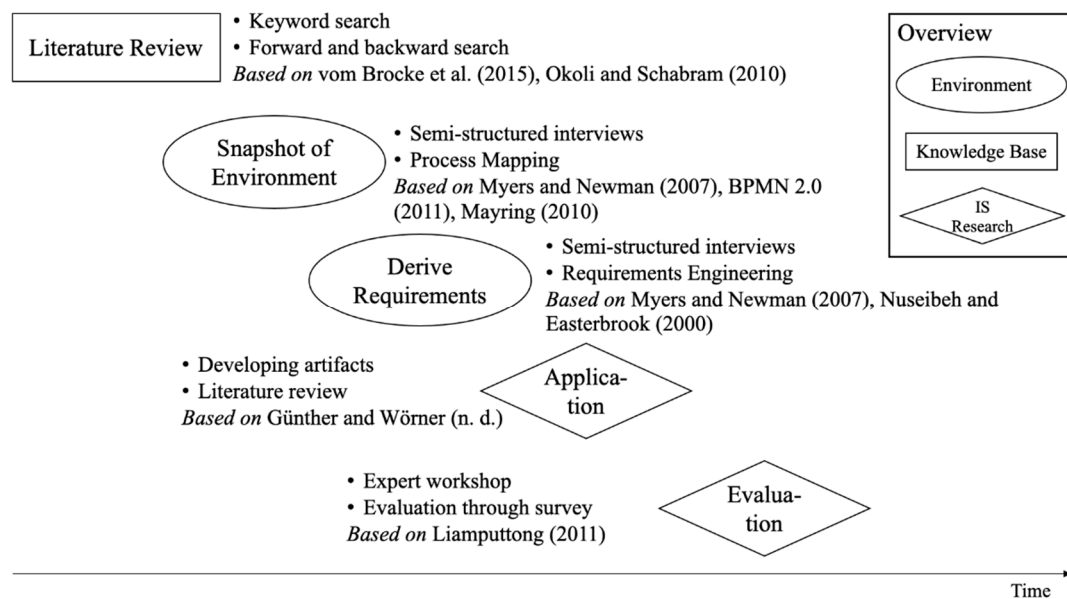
Literature Review

• Keyword search
• Forward and backward search
*Based on* vom Brocke et al. (2015), Okoli and Schabram (2010)

Overview

Environment

Knowledge Base

IS Research

Snapshot of Environment

• Semi-structured interviews
• Process Mapping
*Based on* Myers and Newman (2007), BPMN 2.0 (2011), Mayring (2010)

Derive Requirements

• Semi-structured interviews
• Requirements Engineering
*Based on* Myers and Newman (2007), Nuseibeh and Easterbrook (2000)

• Developing artifacts
• Literature review
*Based on* Günther and Wörner (n. d.)

Application

• Expert workshop
• Evaluation through survey
*Based on* Liamputtong (2011)

Evaluation

Time